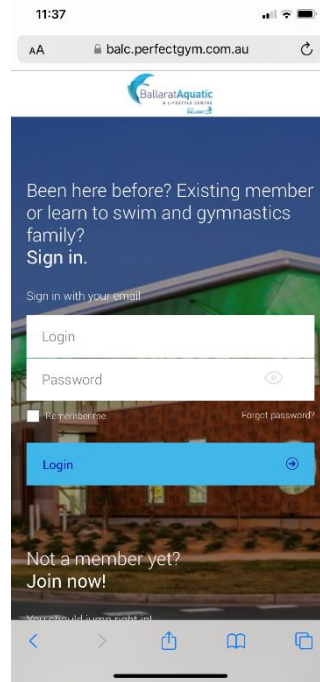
11:37

AA balc.perfectgym.com.au

BallaratAquatic & LIFESTYLE CENTRE

Been here before? Existing member or learn to swim and gymnastics family?
Sign in.

Sign in with your email

Login

Password

Remember me

Forgot password?

Login

Not a member yet?
Join now!

You should jump right in!